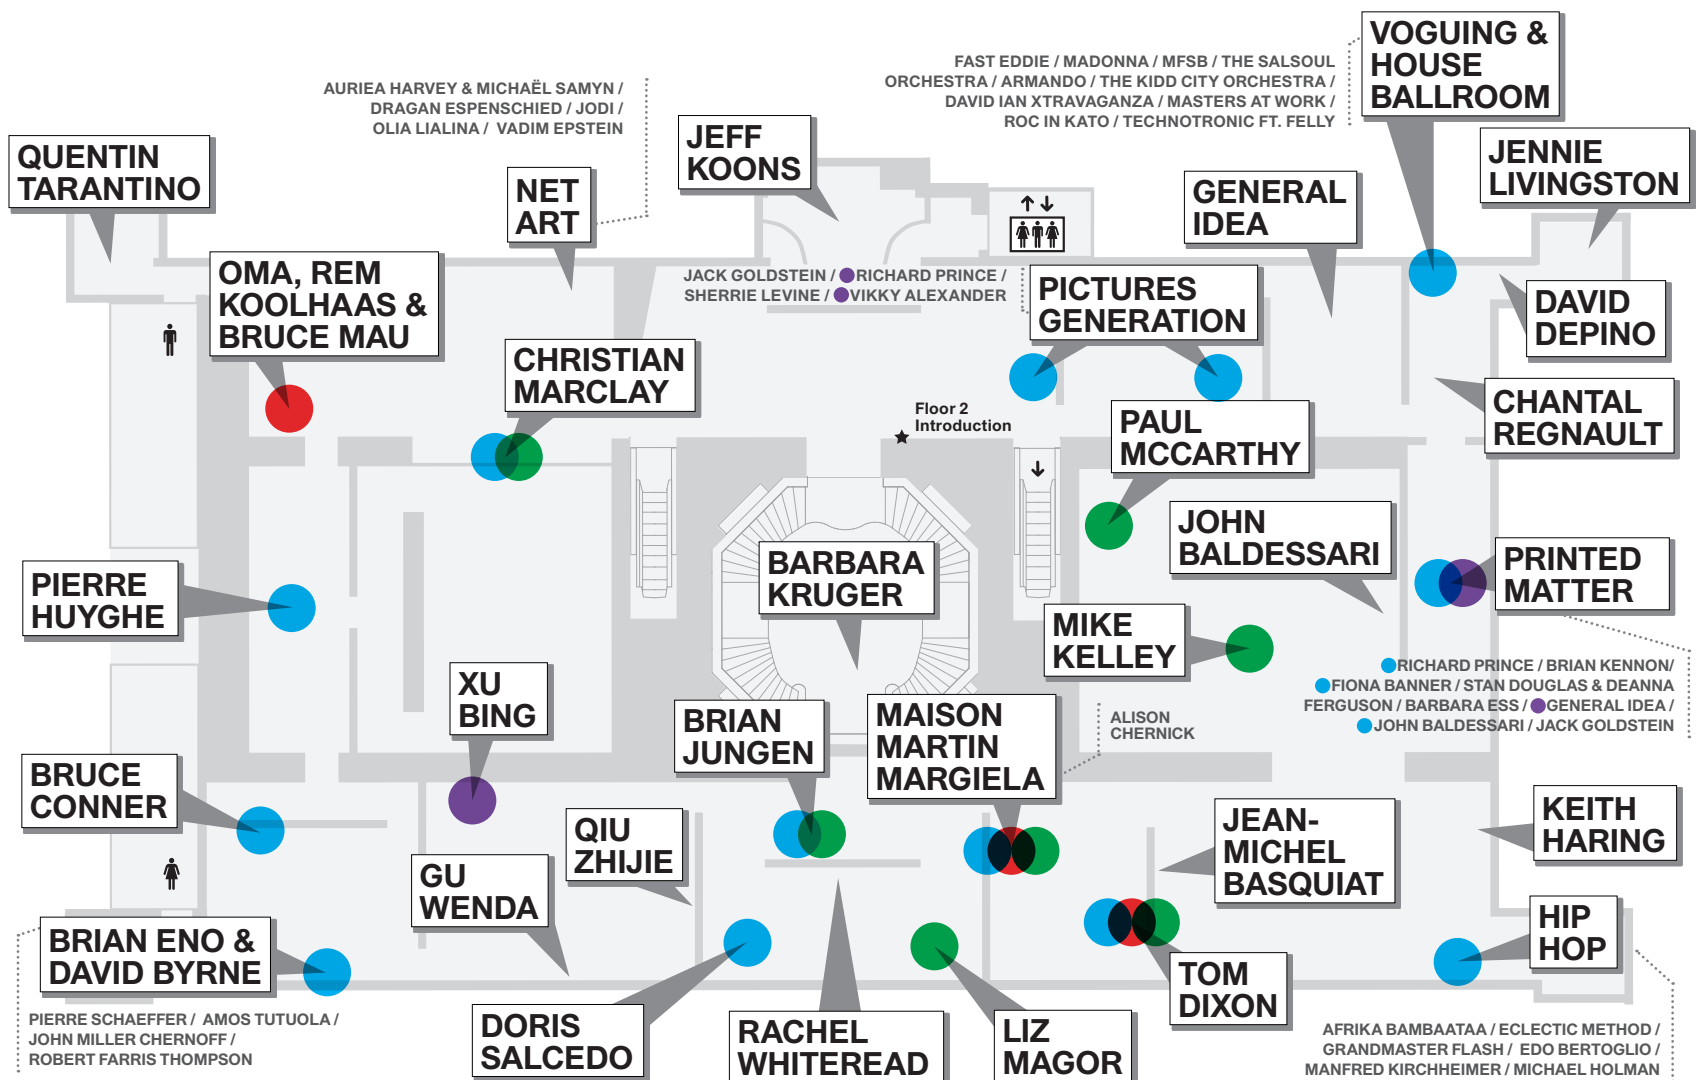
VOGUING & HOUSE BALLROOM

FAST EDDIE / MADONNA / MFSB / THE SALSOUL ORCHESTRA / ARMANDO / THE KIDD CITY ORCHESTRA / DAVID IAN XTRAVAGANZA / MASTERS AT WORK / ROC IN KATO / TECHNOTRONIC FT. FELLY

AURIEA HARVEY & MICHAËL SAMYN / DRAGAN ESPENSCHIED / JODI / OLIA LIALINA / VADIM EPSTEIN

QUENTIN TARANTINO

NET ART

JEFF KOONS

GENERAL IDEA

JENNIE LIVINGSTON

OMA, REM KOOLHAAS & BRUCE MAU

JACK GOLDSTEIN / RICHARD PRINCE / SHERRIE LEVINE / VIKKY ALEXANDER

PICTURES GENERATION

DAVID DEPINO

CHRISTIAN MARCLAY

Floor 2 Introduction

PAUL MCCARTHY

CHANTAL REGNAULT

JOHN BALDESSARI

BARBARA KRUGER

PIERRE HUYGHE

PRINTED MATTER

MIKE KELLEY

RICHARD PRINCE / BRIAN KENNON / FIONA BANNER / STAN DOUGLAS & DEANNA FERGUSON / BARBARA ESS / GENERAL IDEA / JOHN BALDESSARI / JACK GOLDSTEIN

XU BING

BRIAN JUNGEN

MAISON MARTIN MARGIELA

ALISON CHERNICK

BRUCE CONNER

KEITH HARING

QIU ZHIJIE

JEAN-MICHEL BASQUIAT

GU WENDA

HIP HOP

BRIAN ENO & DAVID BYRNE

TOM DIXON

DORIS SALCEDO

RACHEL WHITEREAD

LIZ MAGOR

PIERRE SCHAEFFER / AMOS TUTUOLA / JOHN MILLER CHERNOFF / ROBERT FARRIS THOMPSON

AFRIKA BAMBAATAA / ECLECTIC METHOD / GRANDMASTER FLASH / EDO BERTOGLIO / MANFRED KIRCHHEIMER / MICHAEL HOLMAN